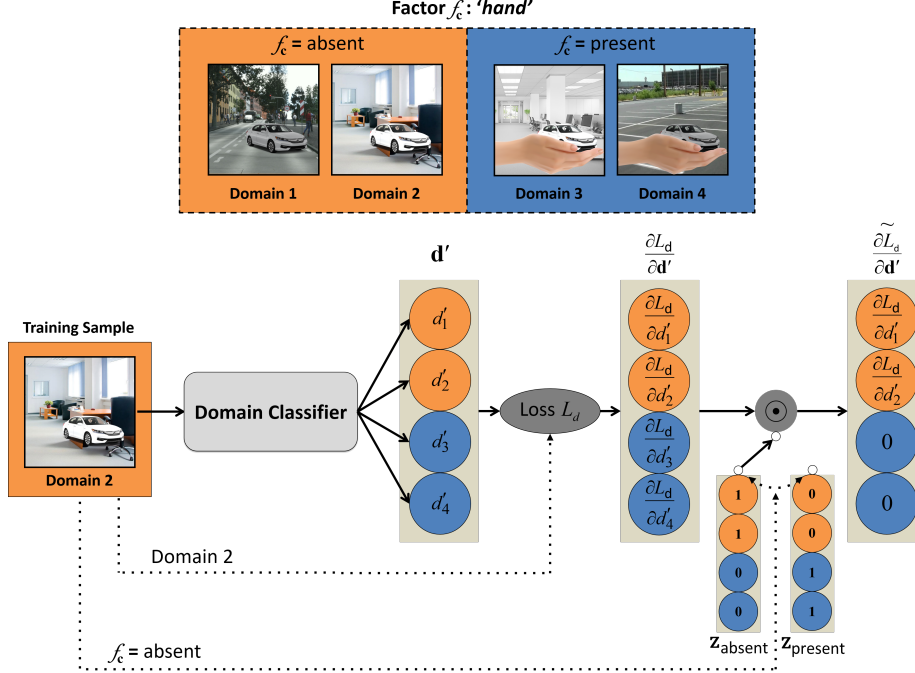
Factor $f_c$: 'hand'

$f_c$ = absent

Domain 1

Domain 2

$f_c$ = present

Domain 3

Domain 4

Training Sample

Domain 2

Domain Classifier

$\mathbf{d}'$

$d'_1$

$d'_2$

$d'_3$

$d'_4$

Loss $L_d$

$\frac{\partial L_d}{\partial \mathbf{d}'}$

$\frac{\partial L_d}{\partial d'_1}$

$\frac{\partial L_d}{\partial d'_2}$

$\frac{\partial L_d}{\partial d'_3}$

$\frac{\partial L_d}{\partial d'_4}$

$\odot$

$\frac{\widetilde{\partial L_d}}{\partial \mathbf{d}'}$

$\frac{\partial L_d}{\partial d'_1}$

$\frac{\partial L_d}{\partial d'_2}$

0

0

1

1

0

0

0

0

1

1

$\mathbf{z}_{\text{absent}}$

$\mathbf{z}_{\text{present}}$

Domain 2

$f_c$ = absent